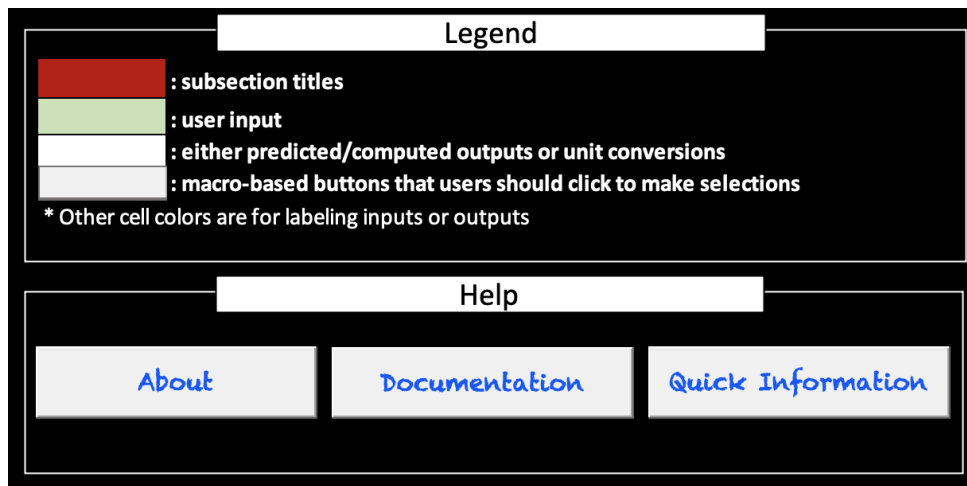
Legend

: subsection titles
: user input
: either predicted/computed outputs or unit conversions
: macro-based buttons that users should click to make selections
* Other cell colors are for labeling inputs or outputs

Help

About
Documentation
Quick Information